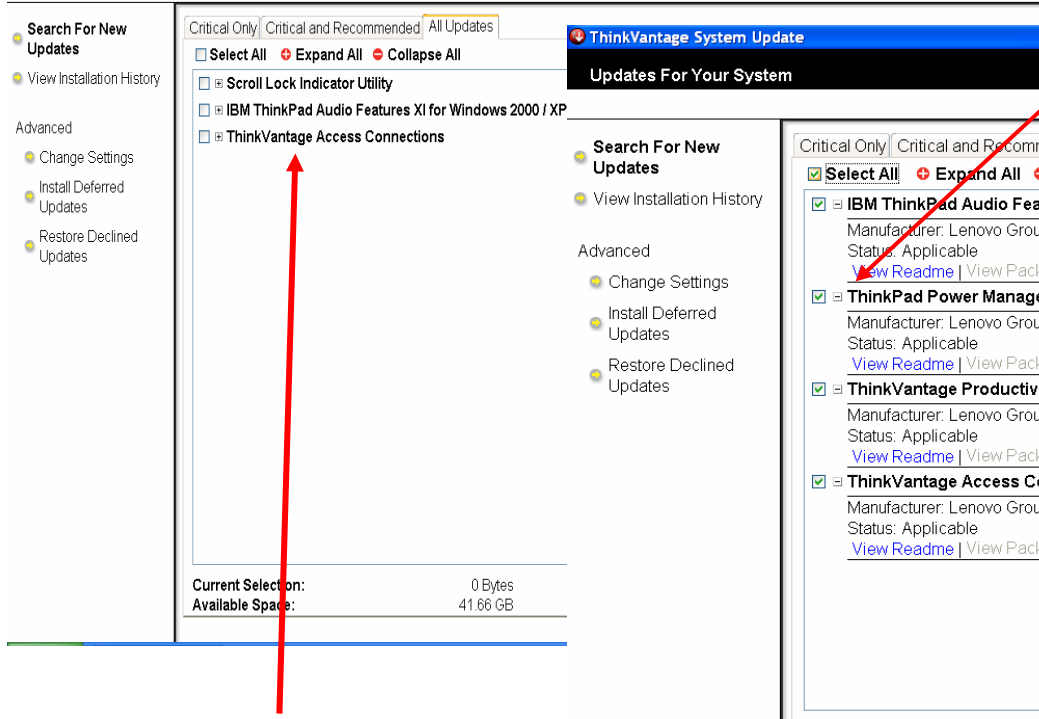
Search For New Updates

View Installation History

Advanced

Change Settings

Install Deferred Updates

Restore Declined Updates

Critical Only | Critical and Recommended | All Updates

Select All Expand All Collapse All

Scroll Lock Indicator Utility

IBM ThinkPad Audio Features XI for Windows 2000 / XP

ThinkVantage Access Connections

Current Selection: 0 Bytes

Available Space: 41.66 GB

ThinkVantage System Update

Updates For Your System

Search For New Updates

View Installation History

Advanced

Change Settings

Install Deferred Updates

Restore Declined Updates

Critical Only | Critical and Recomm

Select All Expand All

IBM ThinkPad Audio Fea

Manufacturer: Lenovo Grou

Status: Applicable

View Readme | View Pack

ThinkPad Power Manage

Manufacturer: Lenovo Grou

Status: Applicable

View Readme | View Pack

ThinkVantage Productiv

Manufacturer: Lenovo Grou

Status: Applicable

View Readme | View Pack

ThinkVantage Access Co

Manufacturer: Lenovo Grou

Status: Applicable

View Readme | View Pack